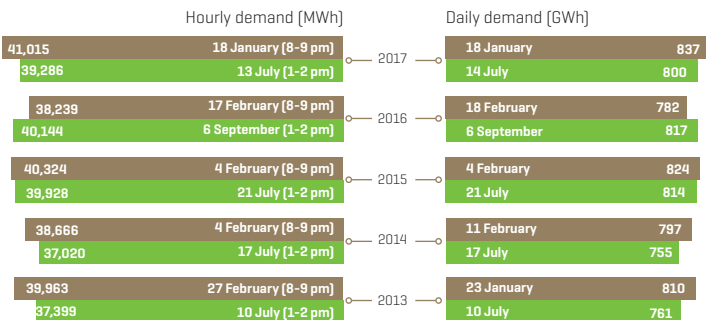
Hourly demand (MWh)

Daily demand (GWh)

41,015 18 January (8-9 pm)
39,286 13 July (1-2 pm)
2017
18 January 837
14 July 800

38,239 17 February (8-9 pm)
40,144 6 September (1-2 pm)
2016
18 February 782
6 September 817

40,324 4 February (8-9 pm)
39,928 21 July (1-2 pm)
2015
4 February 824
21 July 814

38,666 4 February (8-9 pm)
37,020 17 July (1-2 pm)
2014
11 February 797
17 July 755

39,963 27 February (8-9 pm)
37,399 10 July (1-2 pm)
2013
23 January 810
10 July 761